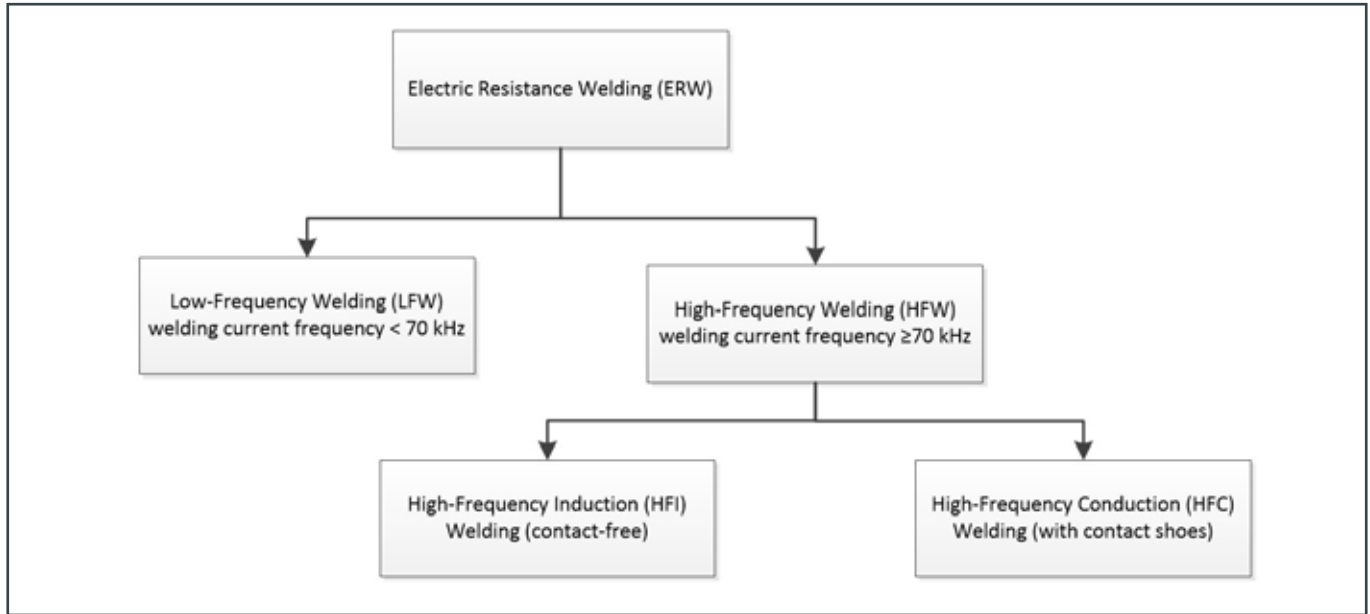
Electric Resistance Welding (ERW)

Low-Frequency Welding (LFW) welding current frequency < 70 kHz

High-Frequency Welding (HFW) welding current frequency ≥70 kHz

High-Frequency Induction (HFI) Welding (contact-free)

High-Frequency Conduction (HFC) Welding (with contact shoes)